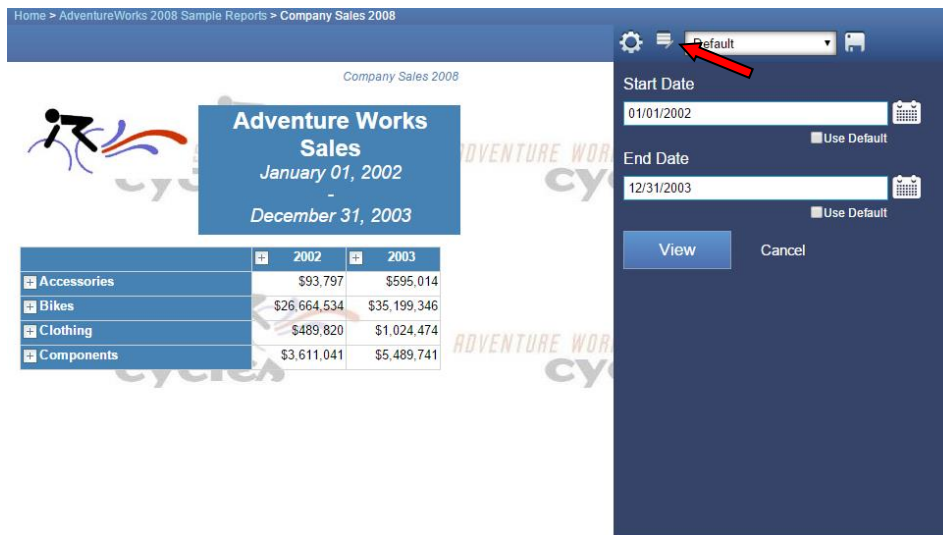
Home > AdventureWorks 2008 Sample Reports > Company Sales 2008

Default

Company Sales 2008

Adventure Works Sales
January 01, 2002
-
December 31, 2003

ADVENTURE WORKS
cycles

|  | 2002 | 2003 |
|---|---|---|
| Accessories | $93,797 | $595,014 |
| Bikes | $26,664,534 | $35,199,346 |
| Clothing | $489,820 | $1,024,474 |
| Components | $3,611,041 | $5,489,741 |

ADVENTURE WORKS
cycles

Start Date
01/01/2002
Use Default

End Date
12/31/2003
Use Default

View
Cancel